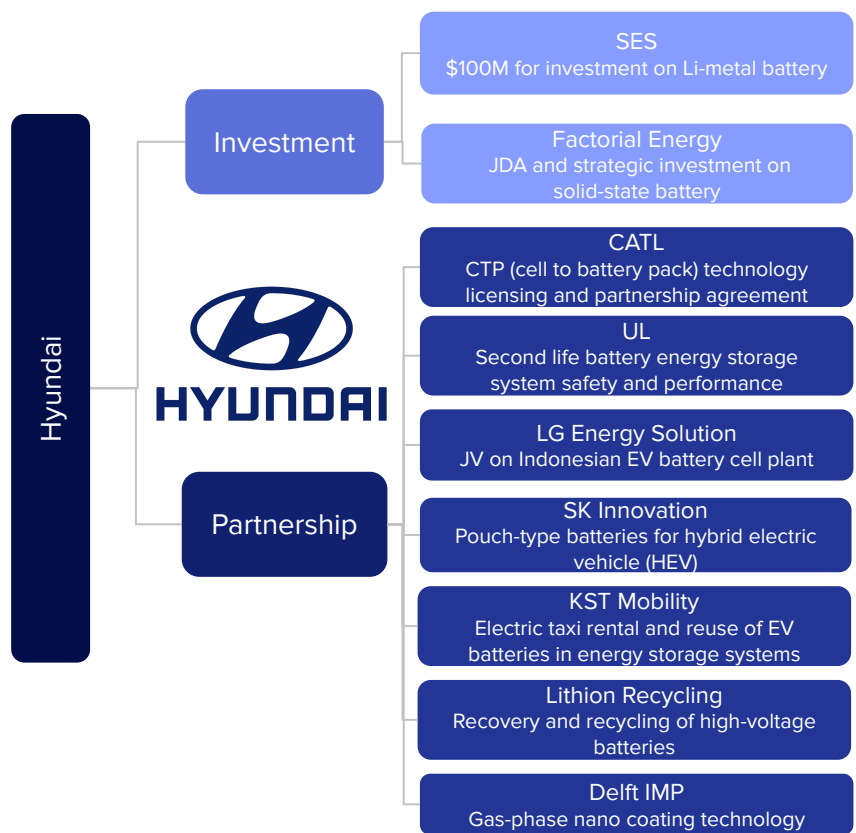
Hyundai

Investment

SES
$100M for investment on Li-metal battery

Factorial Energy
JDA and strategic investment on solid-state battery

HYUNDAI

Partnership

CATL
CTP (cell to battery pack) technology licensing and partnership agreement

UL
Second life battery energy storage system safety and performance

LG Energy Solution
JV on Indonesian EV battery cell plant

SK Innovation
Pouch-type batteries for hybrid electric vehicle (HEV)

KST Mobility
Electric taxi rental and reuse of EV batteries in energy storage systems

Lithion Recycling
Recovery and recycling of high-voltage batteries

Delft IMP
Gas-phase nano coating technology